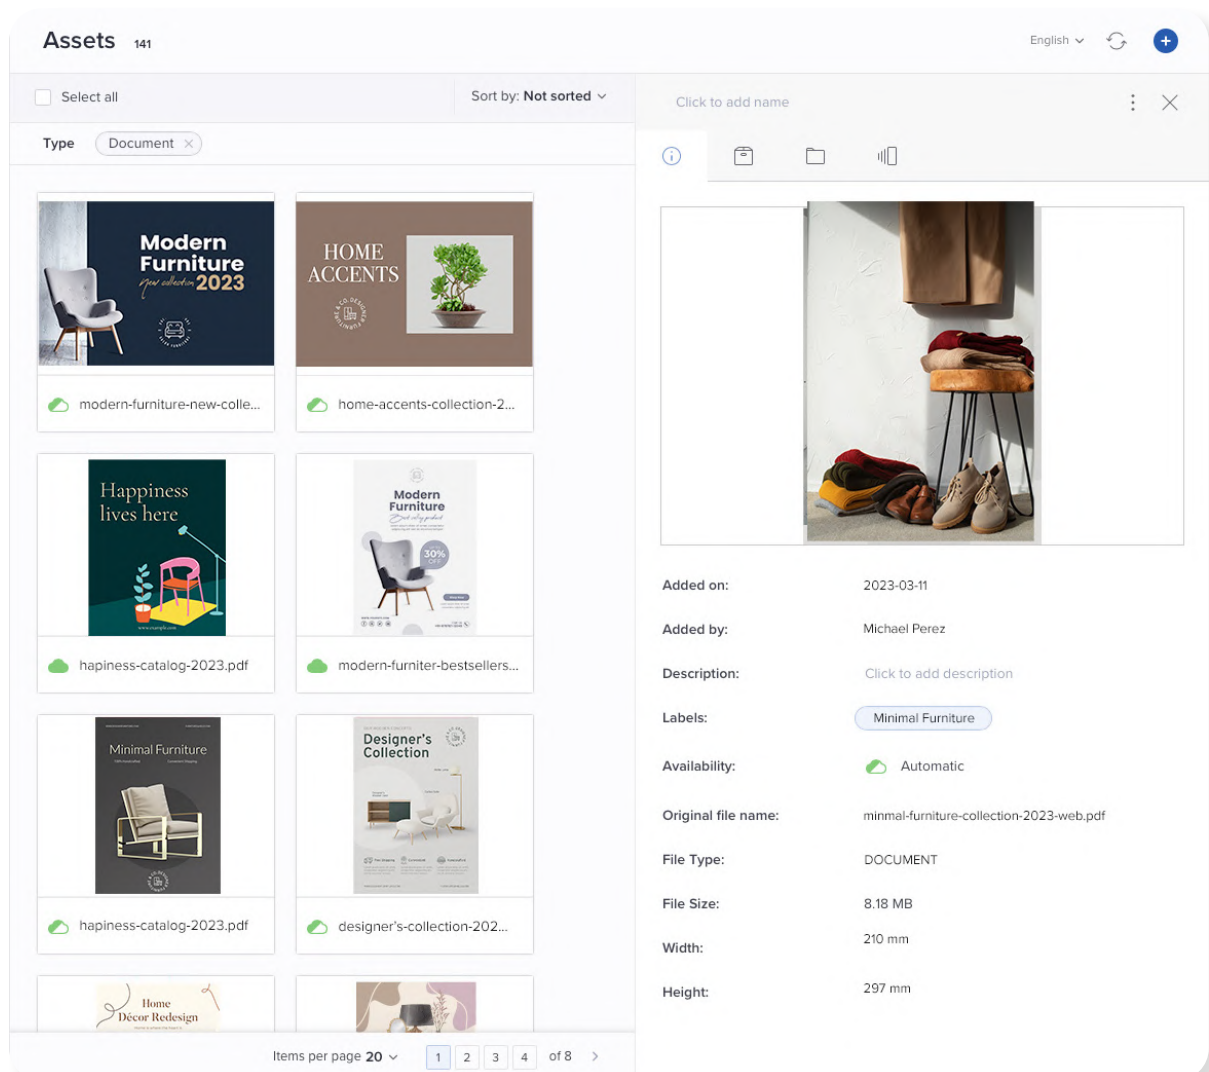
Assets 141

English

Select all

Sort by: Not sorted

Type Document

Modern Furniture new collection 2023

modern-furniture-new-colle...

HOME ACCENTS

home-accents-collection-2...

Happiness lives here

hapiness-catalog-2023.pdf

Modern Furniture

30% OFF

modern-furniter-bestsellers...

Minimal Furniture

hapiness-catalog-2023.pdf

Designer's Collection

designer's-collection-202...

Home Décor Redesign

Items per page 20

1 2 3 4 of 8

Click to add name

Added on: 2023-03-11

Added by: Michael Perez

Description: Click to add description

Labels: Minimal Furniture

Availability: Automatic

Original file name: minmal-furniture-collection-2023-web.pdf

File Type: DOCUMENT

File Size: 8.18 MB

Width: 210 mm

Height: 297 mm